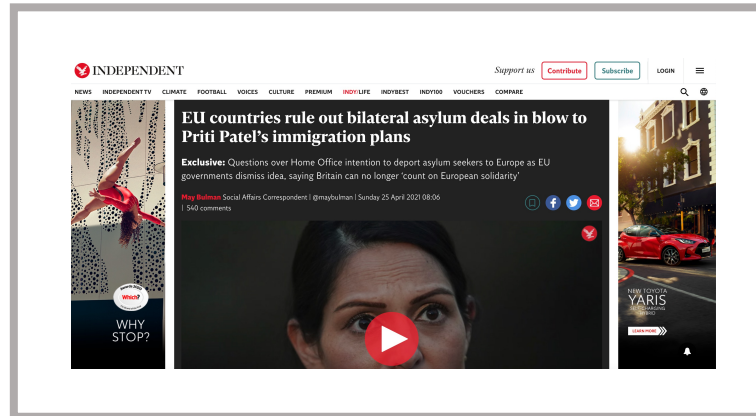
INDEPENDENT

Support us Contribute Subscribe LOGIN

NEWS INDEPENDENT TV CLIMATE FOOTBALL VOICES CULTURE PREMIUM INDY/LIFE INDYBEST INDY100 VOUCHERS COMPARE

EU countries rule out bilateral asylum deals in blow to Priti Patel's immigration plans

Exclusive: Questions over Home Office intention to deport asylum seekers to Europe as EU governments dismiss idea, saying Britain can no longer 'count on European solidarity'

May Bulman Social Affairs Correspondent | @maybulman | Sunday 25 April 2021 08:06
| 540 comments

Which?

WHY STOP?

NEW TOYOTA YARIS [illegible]

LEARN MORE